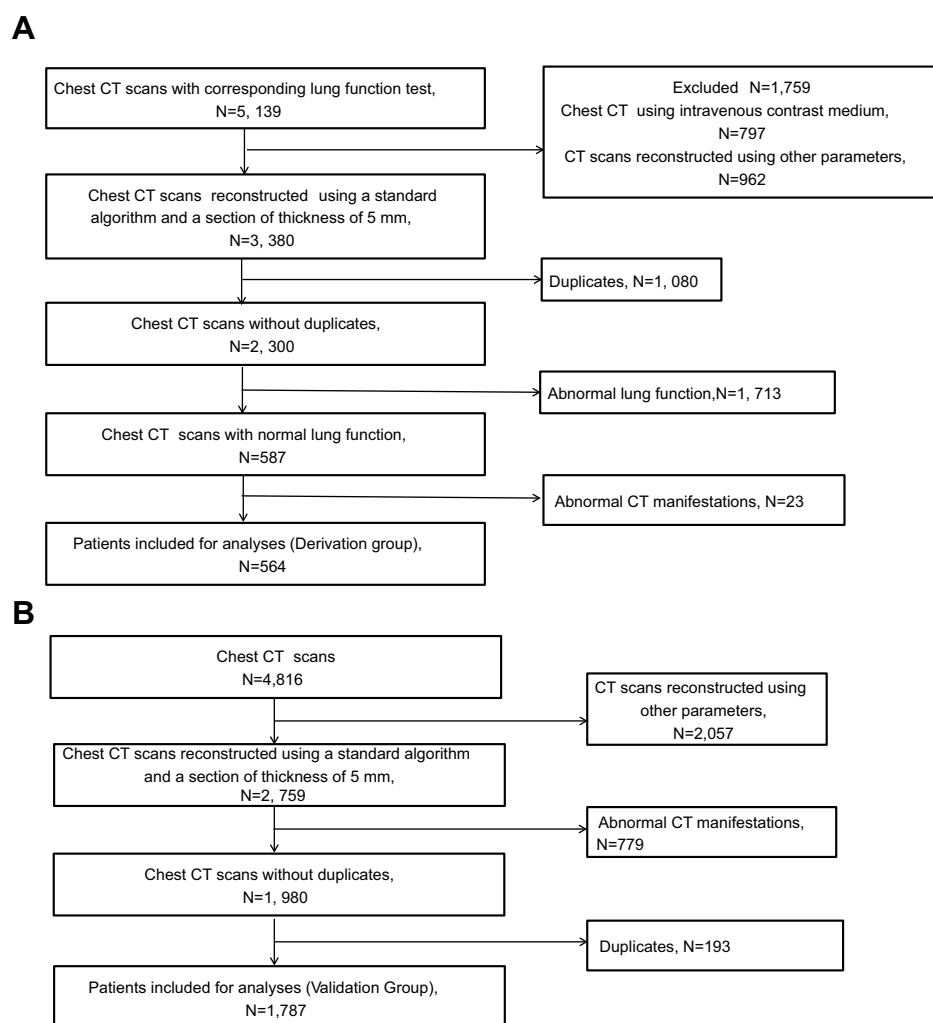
A

Chest CT scans with corresponding lung function test, N=5, 139

Excluded N=1,759
Chest CT using intravenous contrast medium, N=797
CT scans reconstructed using other parameters, N=962

Chest CT scans reconstructed using a standard algorithm and a section of thickness of 5 mm, N=3, 380

Duplicates, N=1, 080

Chest CT scans without duplicates, N=2, 300

Abnormal lung function,N=1, 713

Chest CT scans with normal lung function, N=587

Abnormal CT manifestations, N=23

Patients included for analyses (Derivation group), N=564

B

Chest CT scans
N=4,816

CT scans reconstructed using other parameters, N=2,057

Chest CT scans reconstructed using a standard algorithm and a section of thickness of 5 mm, N=2, 759

Abnormal CT manifestations, N=779

Chest CT scans without duplicates, N=1, 980

Duplicates, N=193

Patients included for analyses (Validation Group), N=1,787